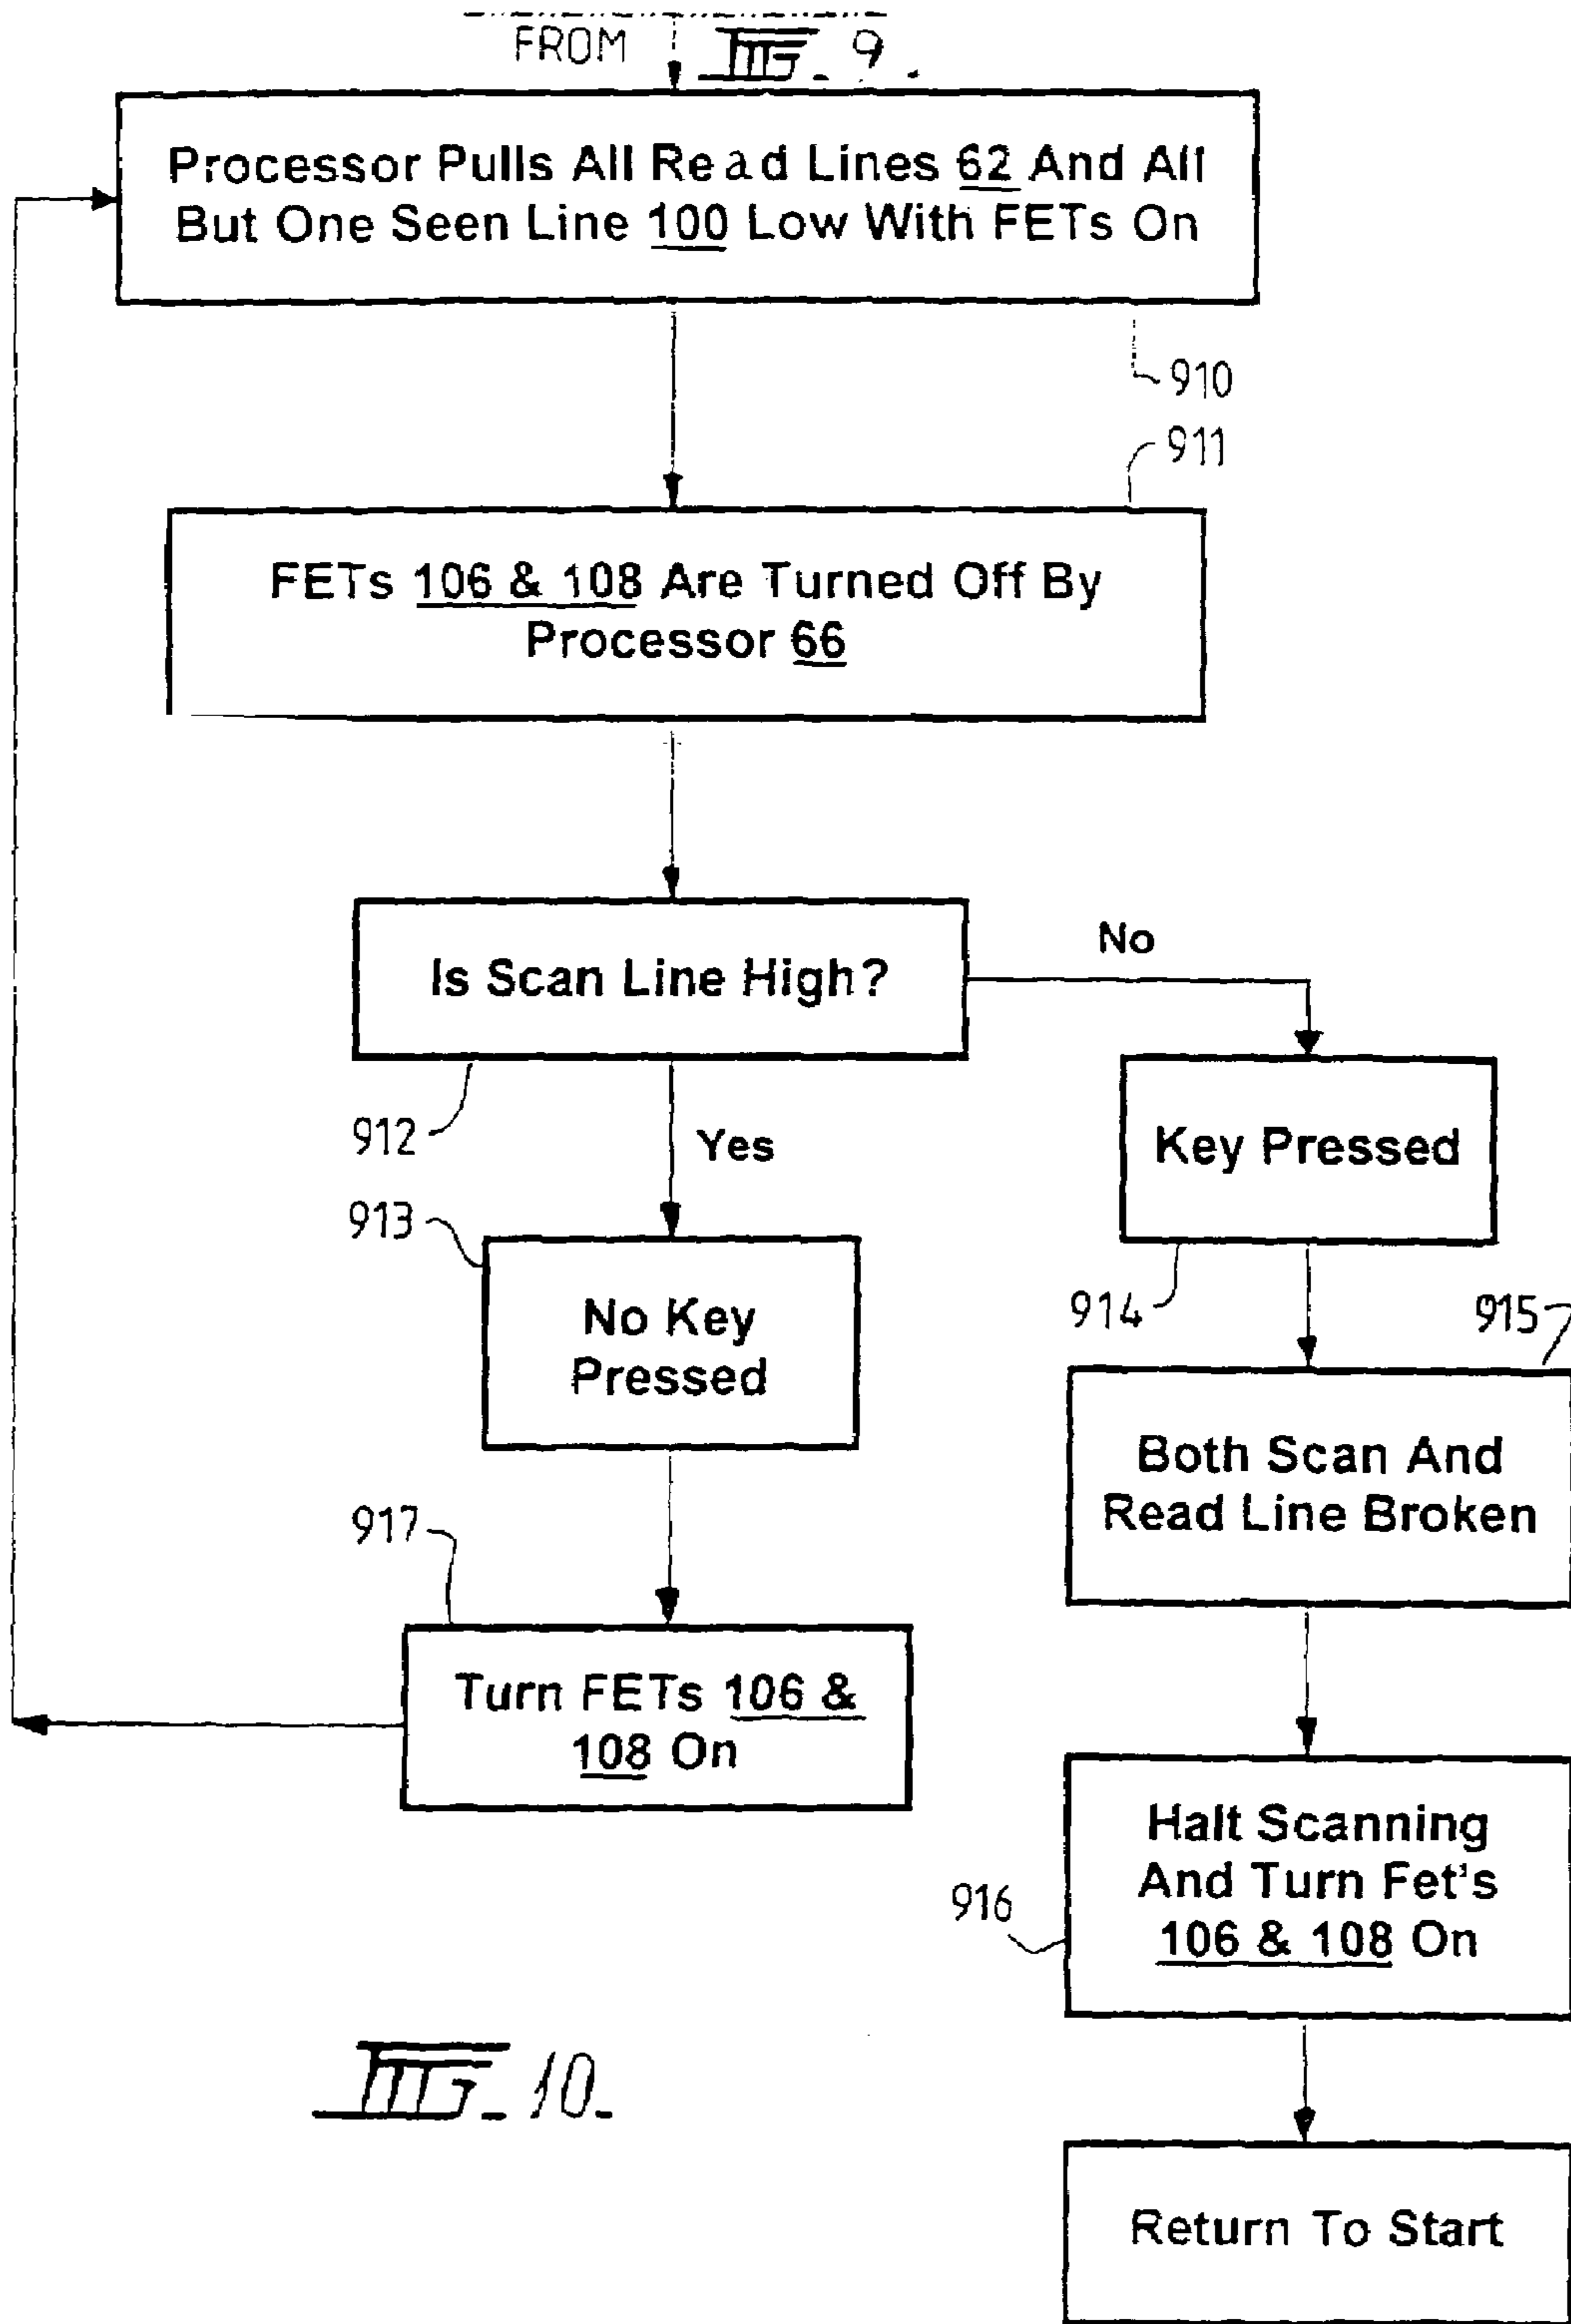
FROM FIG. 9

Processor Pulls All Read Lines 62 And All But One Seen Line 100 Low With FETs On

910

911

FETs 106 & 108 Are Turned Off By Processor 66

Is Scan Line High?

No

912

Yes

913

No Key Pressed

Key Pressed

914

915

Both Scan And Read Line Broken

917

Turn FETs 106 & 108 On

916

Halt Scanning And Turn Fet's 106 & 108 On

FIG. 10

Return To Start